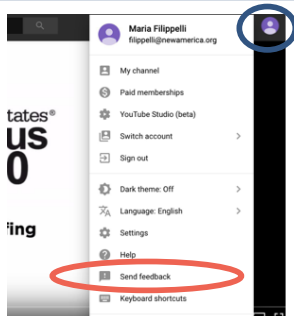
tates®
us
0
ing

Maria Filippelli
filippelli@newamerica.org

My channel
Paid memberships
YouTube Studio (beta)
Switch account
Sign out

Dark theme: Off
Language: English
Settings
Help
Send feedback
Keyboard shortcuts